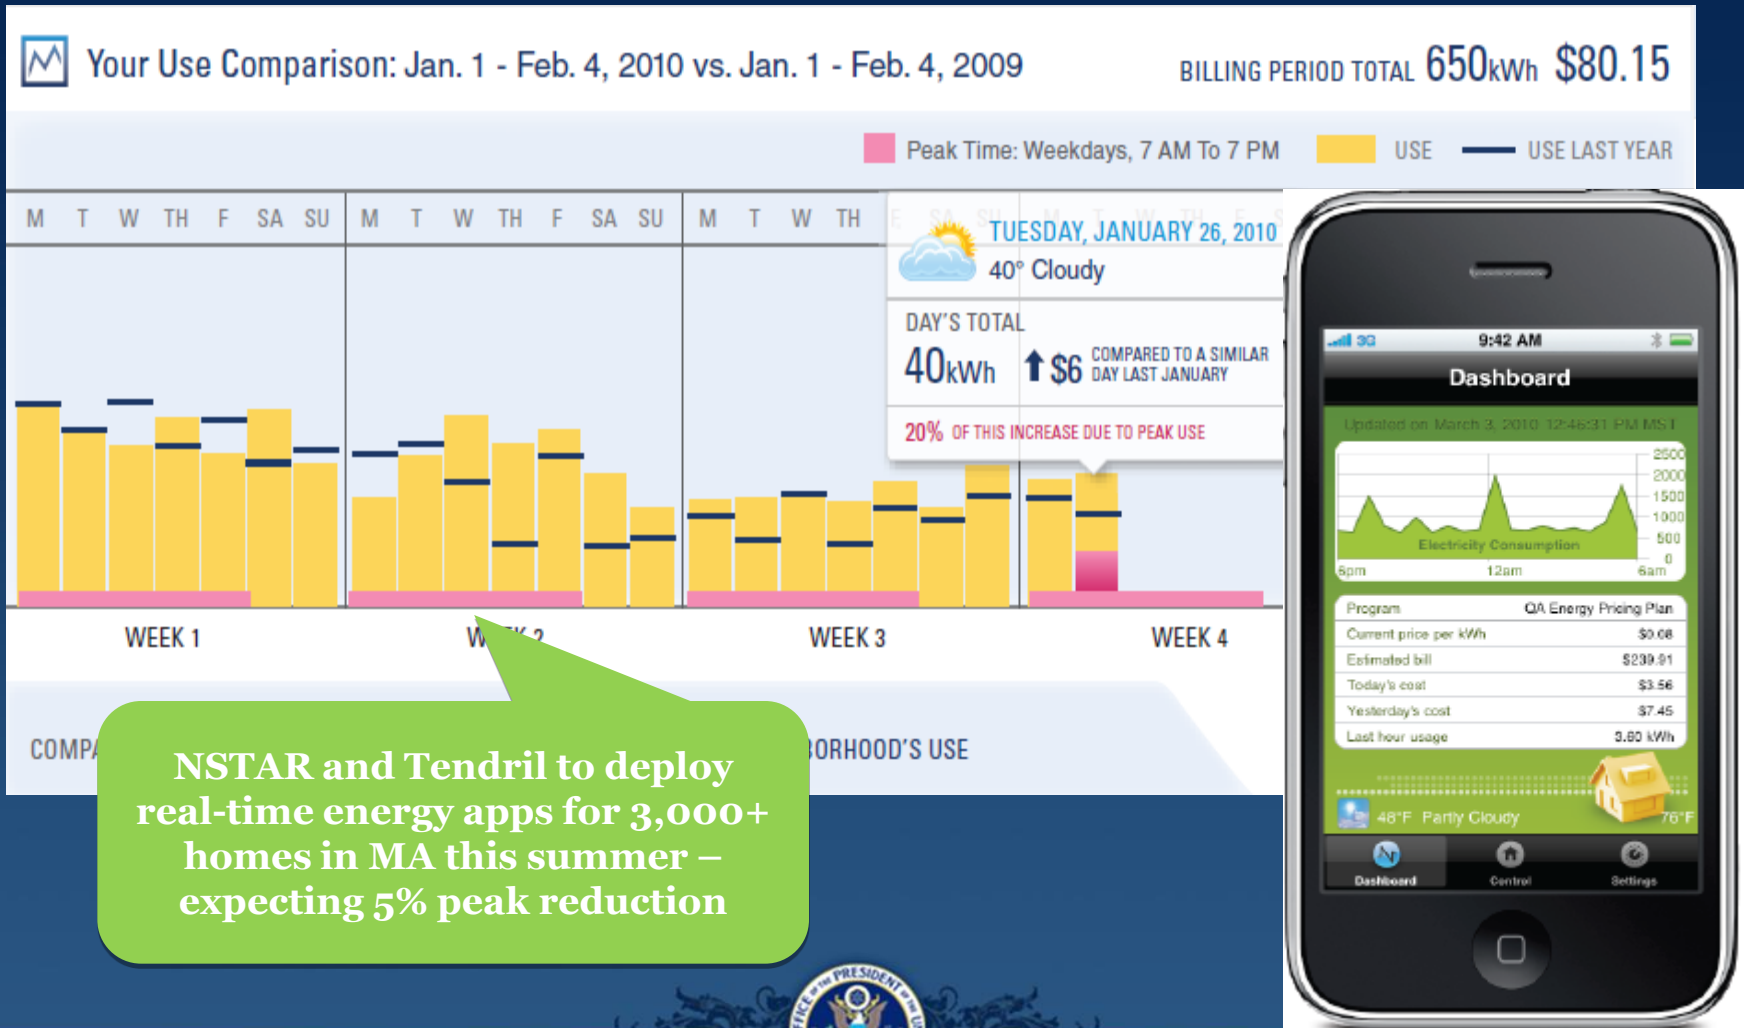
Your Use Comparison: Jan. 1 - Feb. 4, 2010 vs. Jan. 1 - Feb. 4, 2009

BILLING PERIOD TOTAL 650kWh $80.15

Peak Time: Weekdays, 7 AM To 7 PM USE USE LAST YEAR

M T W TH F SA SU M T W TH F SA SU M T W TH

TUESDAY, JANUARY 26, 2010
40° Cloudy

DAY'S TOTAL
40kWh ↑$6 COMPARED TO A SIMILAR DAY LAST JANUARY

20% OF THIS INCREASE DUE TO PEAK USE

WEEK 1 W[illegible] 2 WEEK 3 WEEK 4

COMP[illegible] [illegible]ORHOOD'S USE

NSTAR and Tendril to deploy real-time energy apps for 3,000+ homes in MA this summer – expecting 5% peak reduction

3G 9:42 AM

Dashboard

Updated on March 3, 2010 12:46:31 PM MST

2500
2000
1500
1000
500
0

Electricity Consumption

6pm 12am 6am

| Program | QA Energy Pricing Plan |
|---|---|
| Current price per kWh | $0.08 |
| Estimated bill | $239.91 |
| Today's cost | $3.56 |
| Yesterday's cost | $7.45 |
| Last hour usage | 3.60 kWh |

48°F Partly Cloudy 76°F

Dashboard Control Settings

PRESIDENT